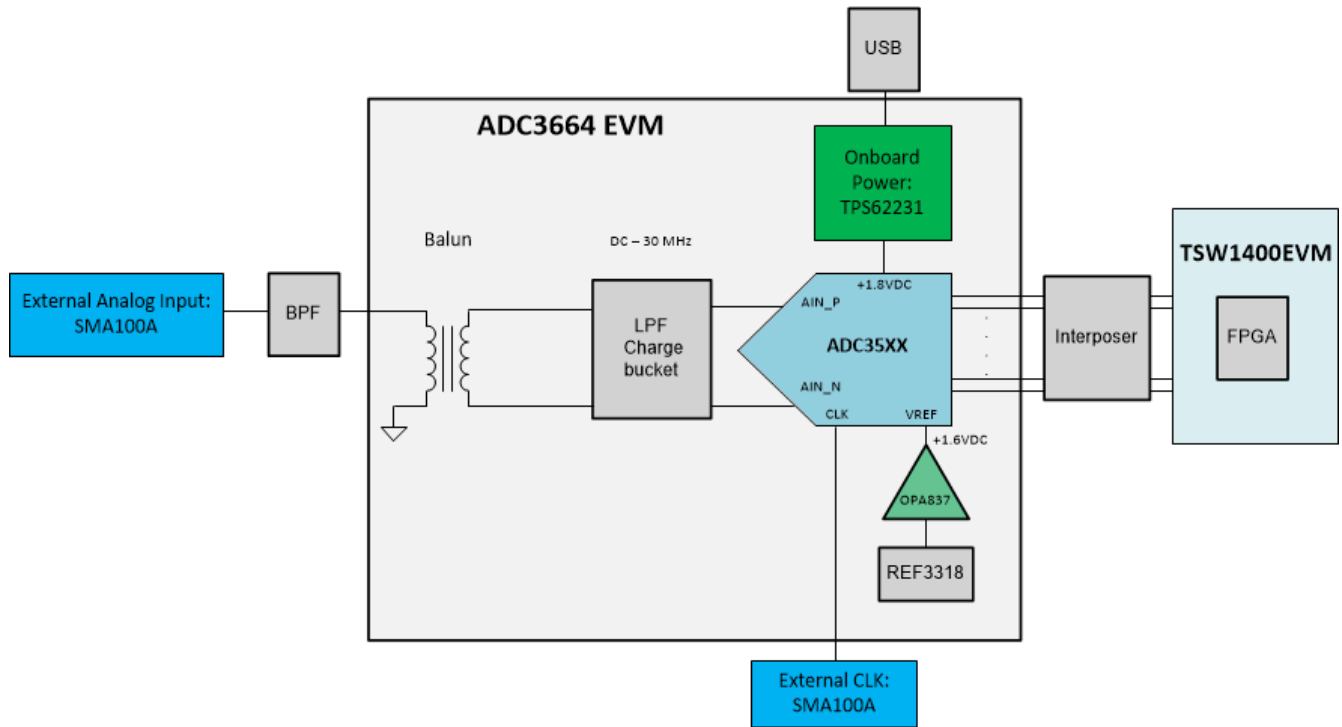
USB

ADC3664 EVM

Onboard Power: TPS62231

TSW1400EVM

Balun

DC – 30 MHz

External Analog Input: SMA100A

BPF

LPF Charge bucket

+1.8VDC

AIN_P

ADC35XX

AIN_N

CLK

VREF

Interposer

FPGA

+1.6VDC

OPA837

REF3318

External CLK: SMA100A